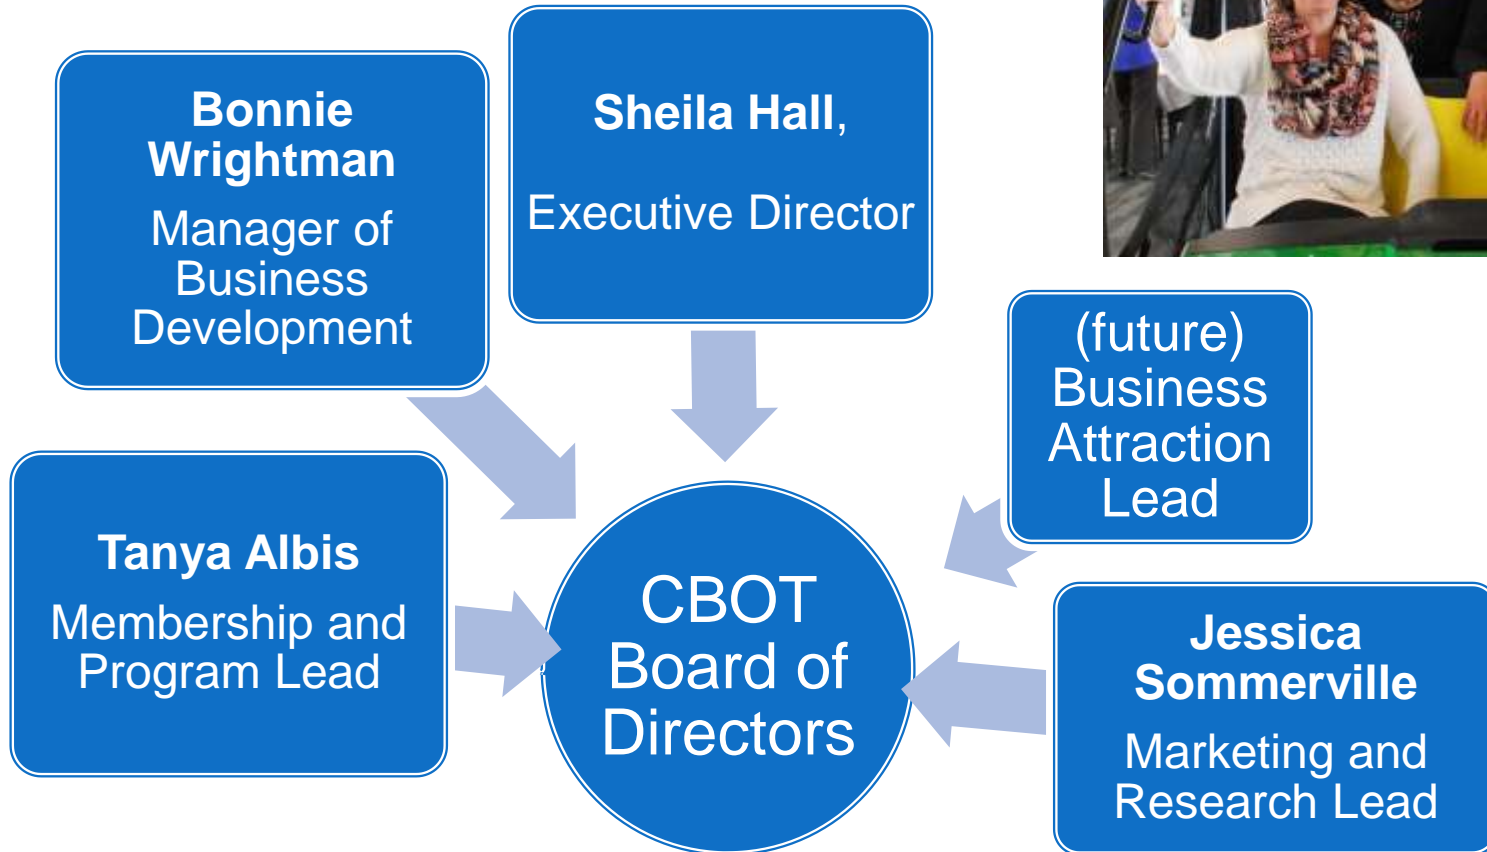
Bonnie Wrightman
Manager of Business Development

Sheila Hall,
Executive Director

(future) Business Attraction Lead

Tanya Albis
Membership and Program Lead

CBOT Board of Directors

Jessica Sommerville
Marketing and Research Lead